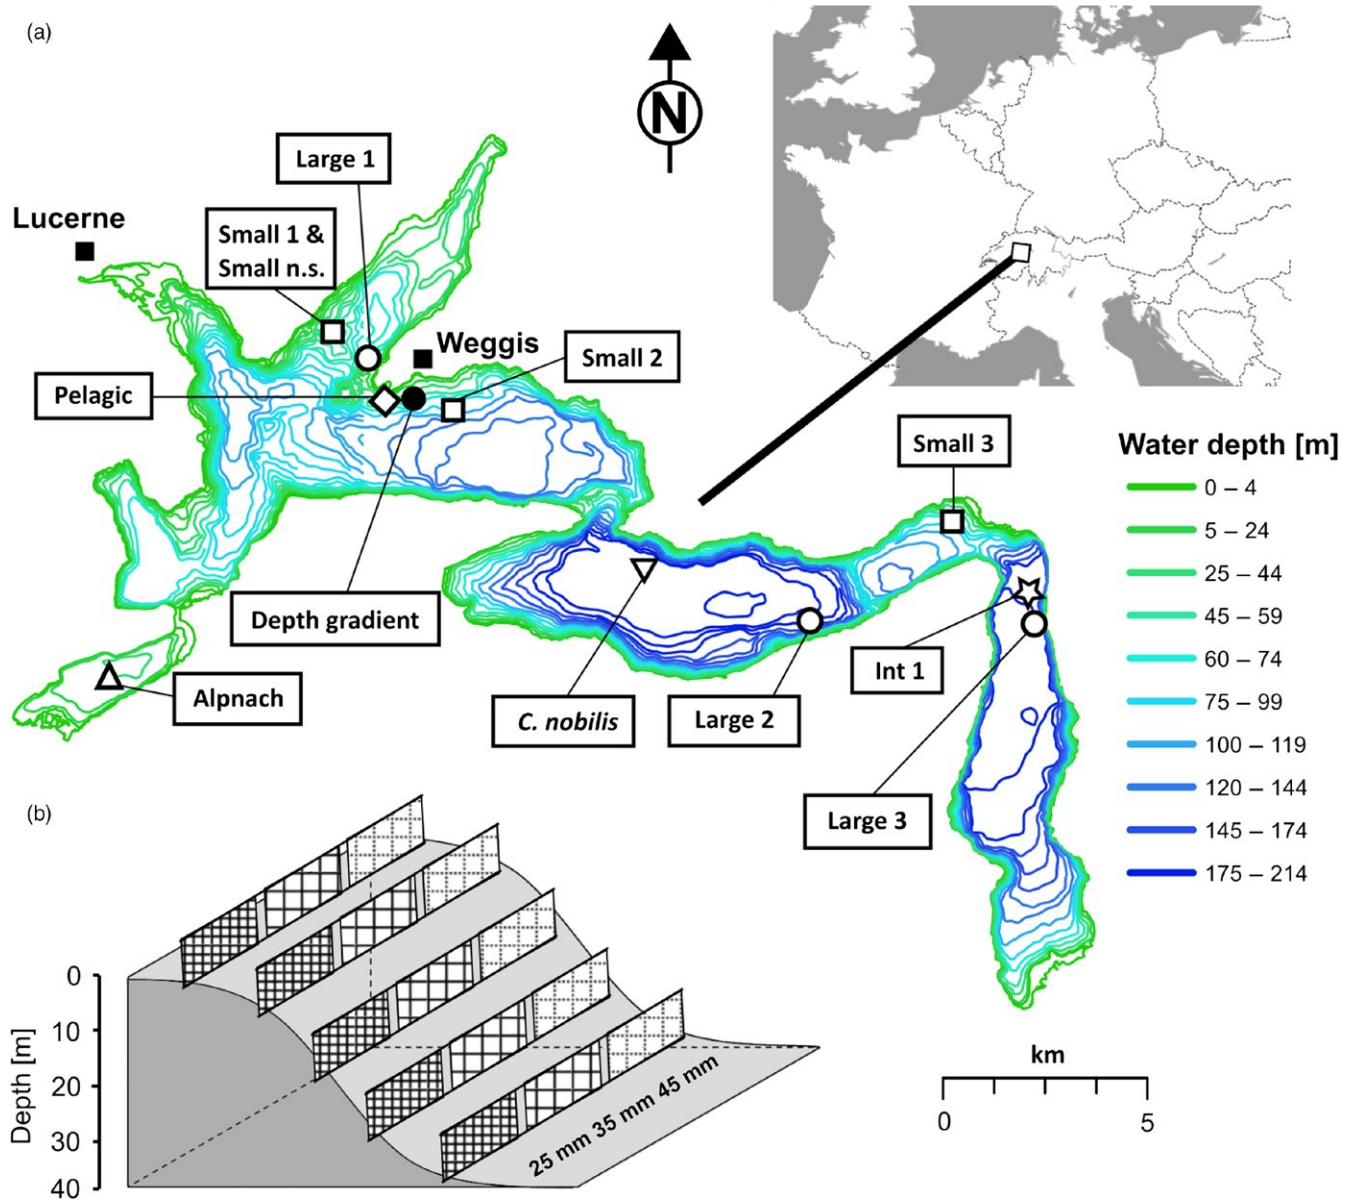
(a)

N

Large 1

Lucerne

Small 1 & Small n.s.

Weggis

Small 2

Pelagic

Small 3

Water depth [m]

| 0 – 4 |
|---|
| 5 – 24 |
| 25 – 44 |
| 45 – 59 |
| 60 – 74 |
| 75 – 99 |
| 100 – 119 |
| 120 – 144 |
| 145 – 174 |
| 175 – 214 |

Depth gradient

Int 1

Alpnach

*C. nobilis*

Large 2

Large 3

(b)

Depth [m]

0

10

20

30

40

25 mm 35 mm 45 mm

km

0

5